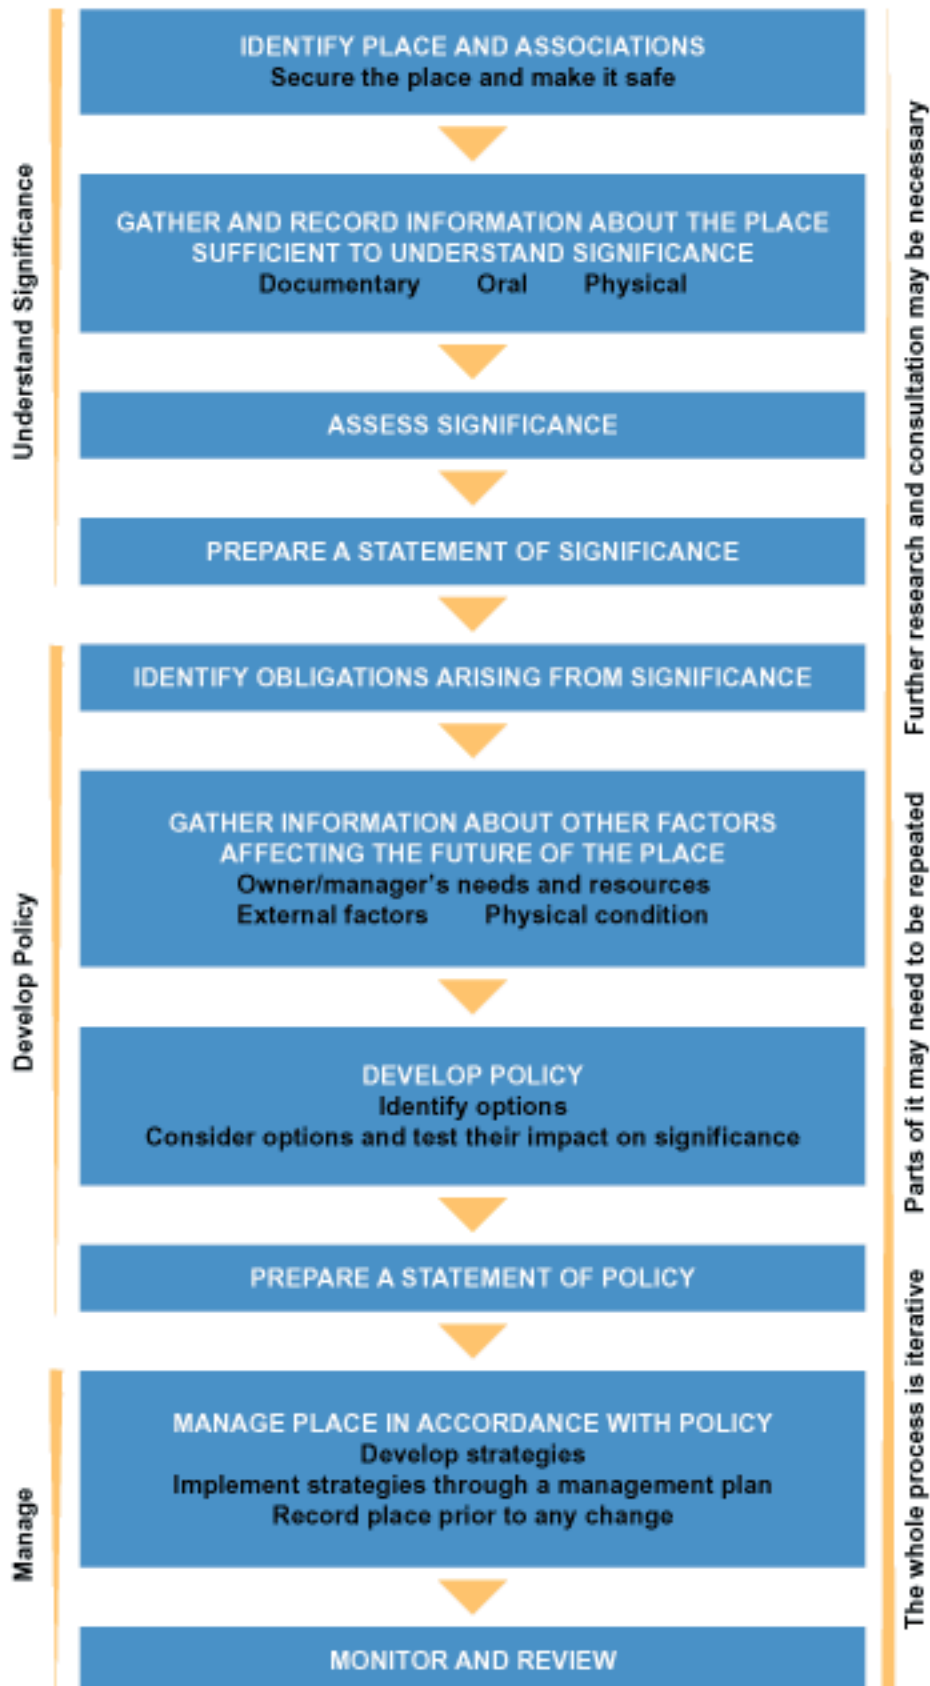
Understand Significance

IDENTIFY PLACE AND ASSOCIATIONS
Secure the place and make it safe

GATHER AND RECORD INFORMATION ABOUT THE PLACE SUFFICIENT TO UNDERSTAND SIGNIFICANCE
Documentary Oral Physical

ASSESS SIGNIFICANCE

PREPARE A STATEMENT OF SIGNIFICANCE

Develop Policy

IDENTIFY OBLIGATIONS ARISING FROM SIGNIFICANCE

GATHER INFORMATION ABOUT OTHER FACTORS AFFECTING THE FUTURE OF THE PLACE
Owner/manager's needs and resources
External factors Physical condition

DEVELOP POLICY
Identify options
Consider options and test their impact on significance

PREPARE A STATEMENT OF POLICY

Manage

MANAGE PLACE IN ACCORDANCE WITH POLICY
Develop strategies
Implement strategies through a management plan
Record place prior to any change

MONITOR AND REVIEW

The whole process is iterative Parts of it may need to be repeated Further research and consultation may be necessary